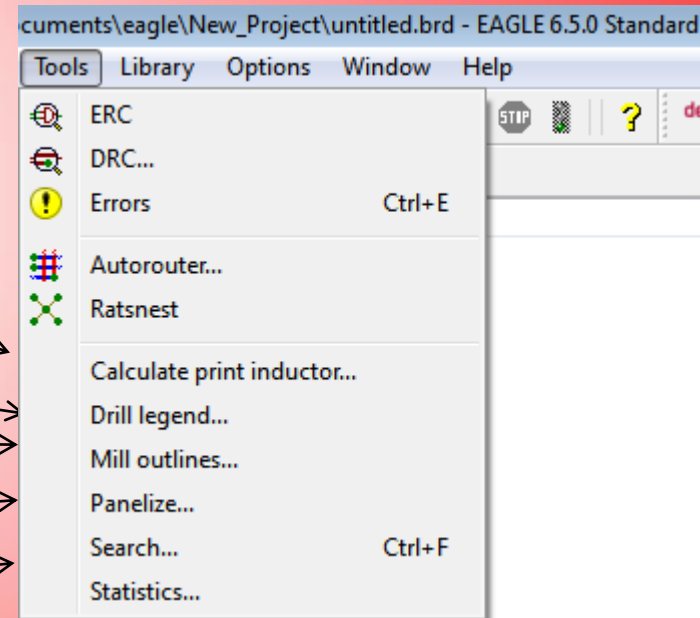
cuments\eagle\New_Project\untitled.brd - EAGLE 6.5.0 Standard

Tools Library Options Window Help

STOP ?

ERC
DRC...
Errors Ctrl+E
Autorouter...
Ratsnest
Calculate print inductor...
Drill legend...
Mill outlines...
Panelize...
Search... Ctrl+F
Statistics...